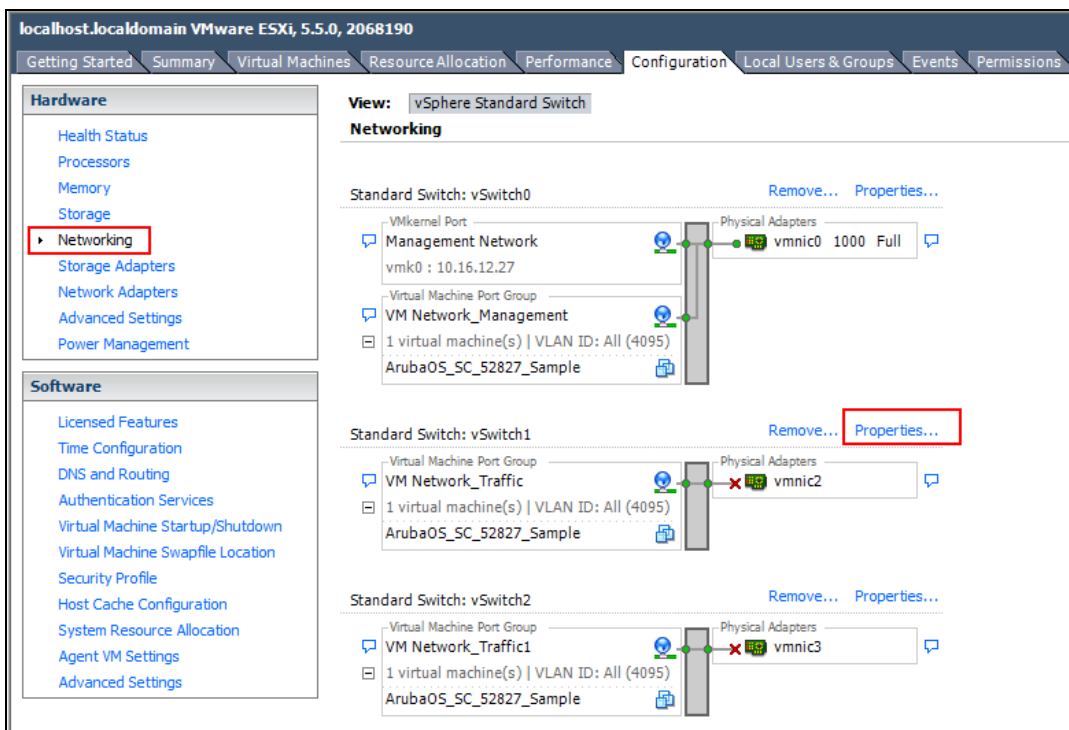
localhost.localdomain VMware ESXi, 5.5.0, 2068190

Getting Started | Summary | Virtual Machines | Resource Allocation | Performance | Configuration | Local Users & Groups | Events | Permissions

Hardware

Health Status
Processors
Memory
Storage
Networking
Storage Adapters
Network Adapters
Advanced Settings
Power Management

Software

Licensed Features
Time Configuration
DNS and Routing
Authentication Services
Virtual Machine Startup/Shutdown
Virtual Machine Swapfile Location
Security Profile
Host Cache Configuration
System Resource Allocation
Agent VM Settings
Advanced Settings

View: vSphere Standard Switch

Networking

Standard Switch: vSwitch0 Remove... Properties...

VMkernel Port
Management Network
vmk0 : 10.16.12.27

Physical Adapters
vmnic0 1000 Full

Virtual Machine Port Group
VM Network_Management
1 virtual machine(s) | VLAN ID: All (4095)
ArubaOS_SC_52827_Sample

Standard Switch: vSwitch1 Remove... Properties...

Virtual Machine Port Group
VM Network_Traffic
1 virtual machine(s) | VLAN ID: All (4095)
ArubaOS_SC_52827_Sample

Physical Adapters
vmnic2

Standard Switch: vSwitch2 Remove... Properties...

Virtual Machine Port Group
VM Network_Traffic1
1 virtual machine(s) | VLAN ID: All (4095)
ArubaOS_SC_52827_Sample

Physical Adapters
vmnic3